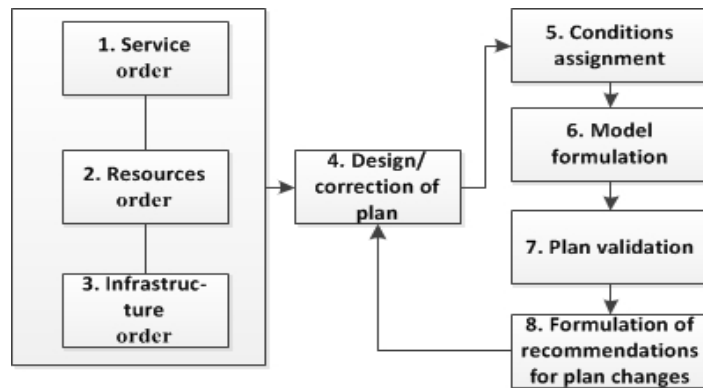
1. Service order

2. Resources order

3. Infrastructure order

4. Design/ correction of plan

5. Conditions assignment

6. Model formulation

7. Plan validation

8. Formulation of recommendations for plan changes